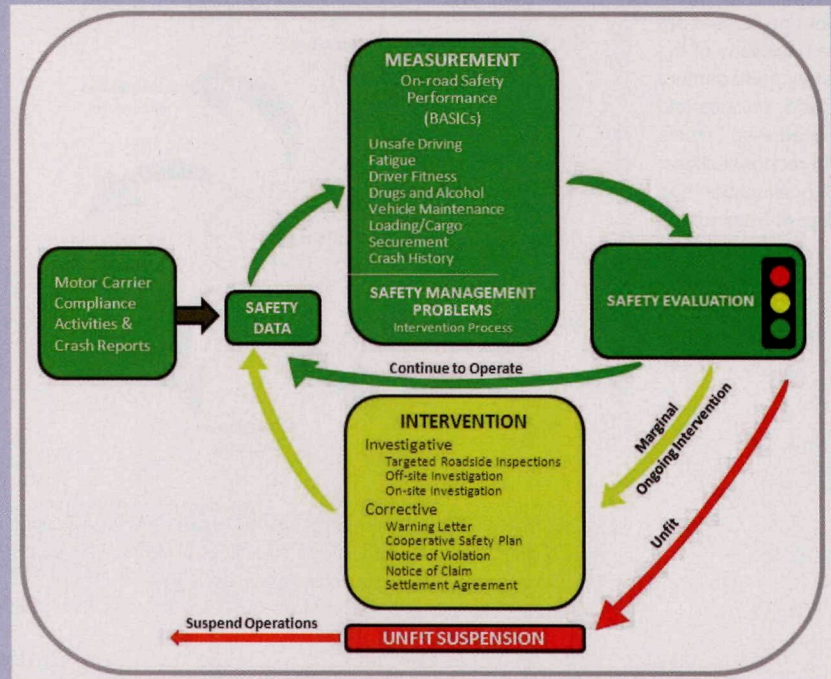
MEASUREMENT
On-road Safety Performance
(BASICs)

Unsafe Driving
Fatigue
Driver Fitness
Drugs and Alcohol
Vehicle Maintenance
Loading/Cargo Securement
Crash History

SAFETY MANAGEMENT PROBLEMS
Intervention Process

Motor Carrier Compliance Activities & Crash Reports

SAFETY DATA

SAFETY EVALUATION

Continue to Operate

Marginal
Ongoing Intervention

INTERVENTION
Investigative
Targeted Roadside Inspections
Off-site Investigation
On-site Investigation
Corrective
Warning Letter
Cooperative Safety Plan
Notice of Violation
Notice of Claim
Settlement Agreement

Unfit

Suspend Operations

UNFIT SUSPENSION